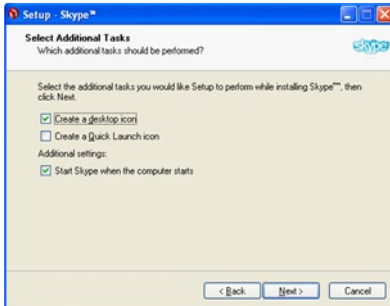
Setup - Skype™

Select Additional Tasks
Which additional tasks should be performed?

skype

Select the additional tasks you would like Setup to perform while installing Skype™, then click Next.

Create a desktop icon
Create a Quick Launch icon
Additional settings:
Start Skype when the computer starts

< Back
Next >
Cancel